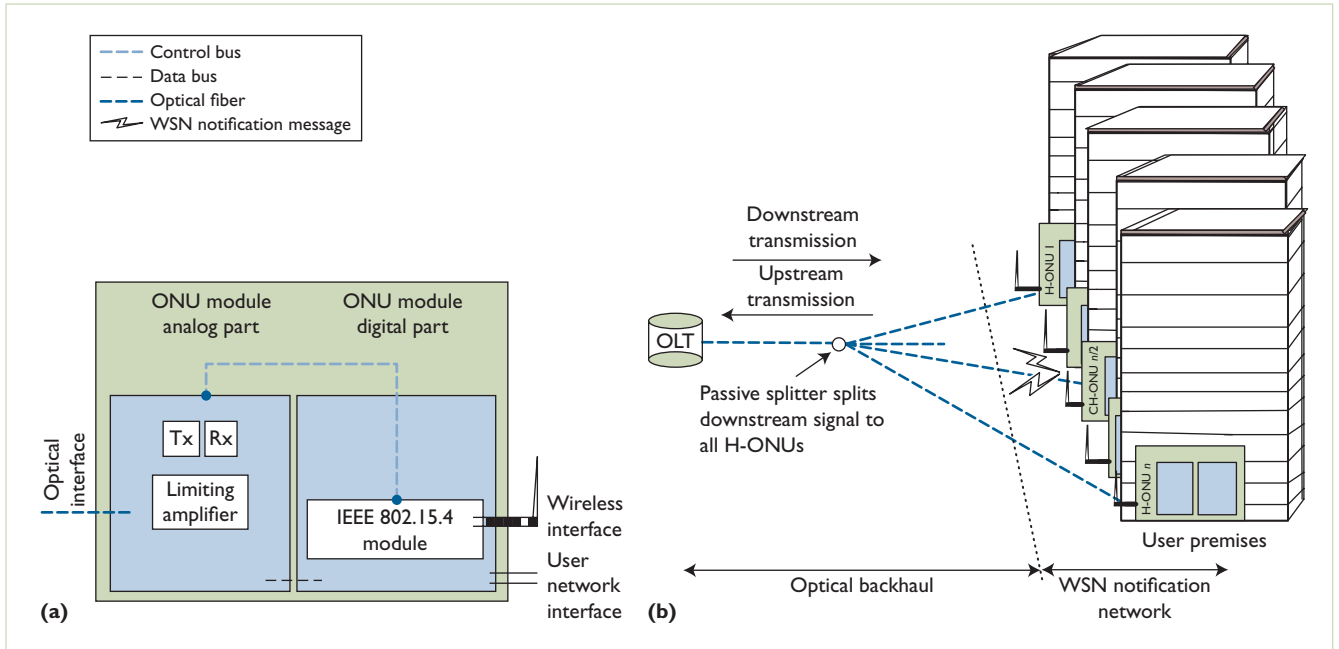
Control bus
Data bus
Optical fiber
WSN notification message

ONU module analog part

ONU module digital part

Optical interface

Tx

Rx

Limiting amplifier

IEEE 802.15.4 module

Wireless interface

User network interface

(a)

Downstream transmission

Upstream transmission

OLT

Passive splitter splits downstream signal to all H-ONUs

H-ONU 1

CH-ONU n/2

H-ONU n

User premises

Optical backhaul

WSN notification network

(b)